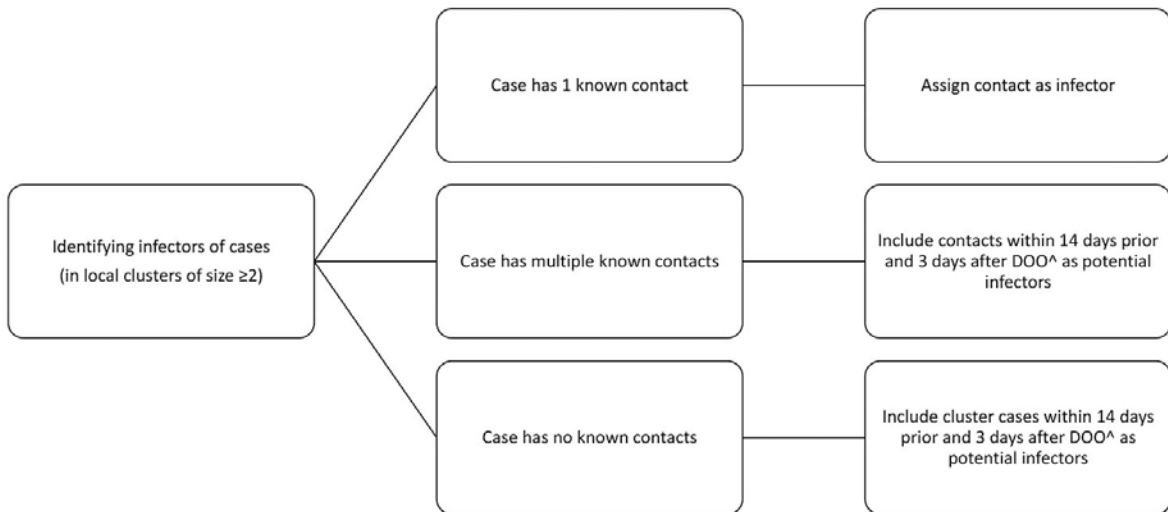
Identifying infectors of cases (in local clusters of size ≥2)

Case has 1 known contact

Assign contact as infector

Case has multiple known contacts

Include contacts within 14 days prior and 3 days after DOO^ as potential infectors

Case has no known contacts

Include cluster cases within 14 days prior and 3 days after DOO^ as potential infectors